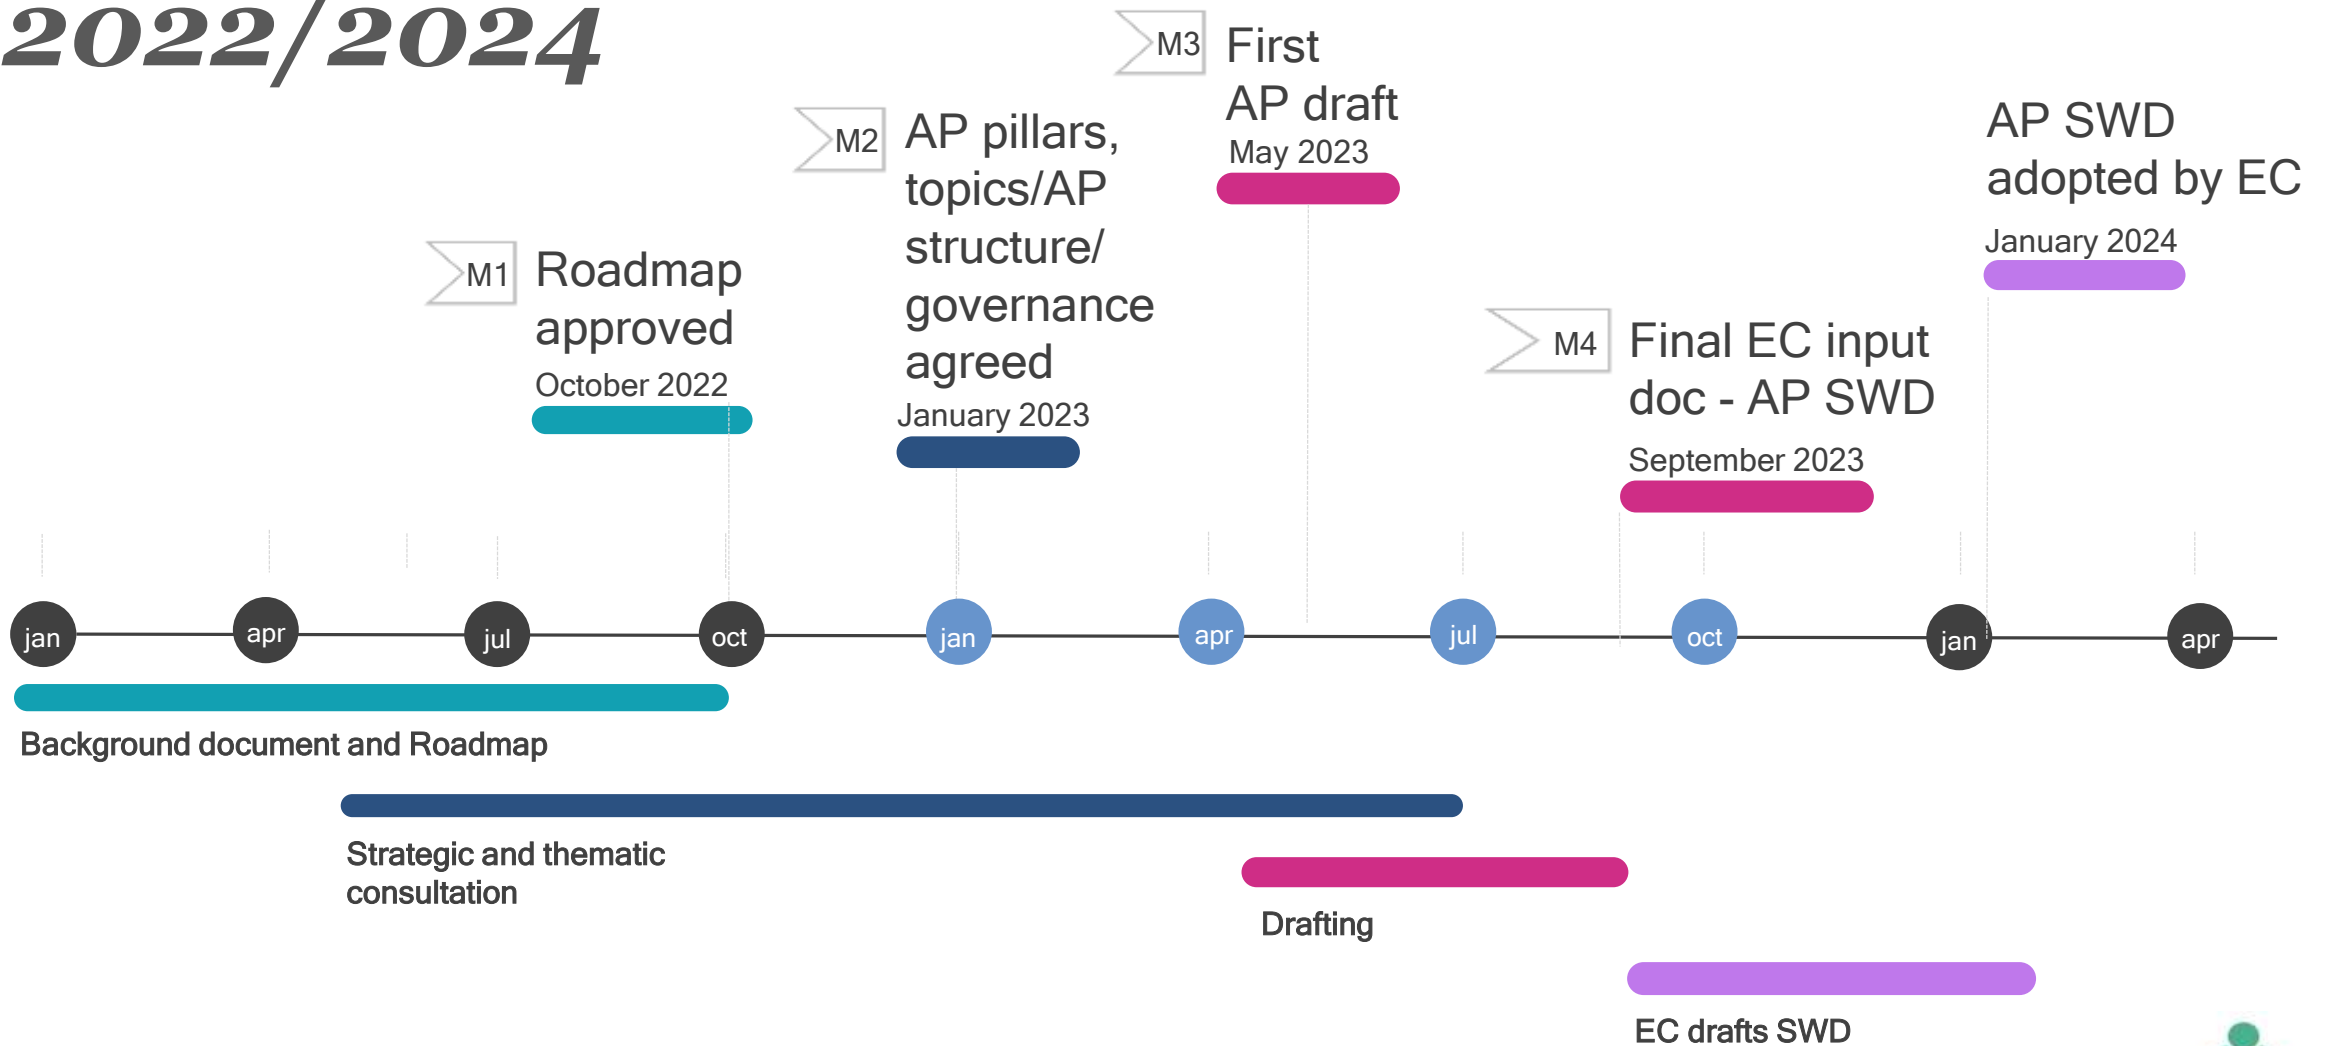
2022/2024

M3 First AP draft
May 2023

M2 AP pillars, topics/AP structure/ governance agreed
January 2023

AP SWD adopted by EC
January 2024

M1 Roadmap approved
October 2022

M4 Final EC input doc - AP SWD
September 2023

jan apr jul oct jan apr jul oct jan apr

Background document and Roadmap

Strategic and thematic consultation

Drafting

EC drafts SWD